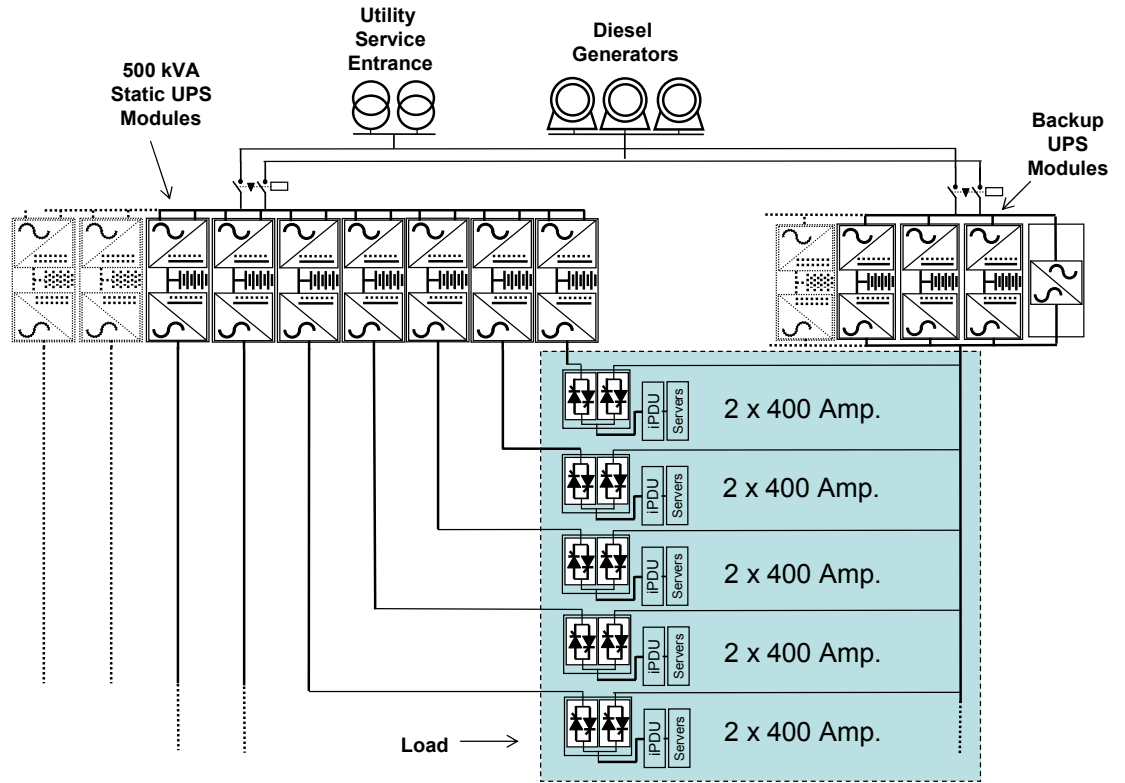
Utility Service Entrance

Diesel Generators

500 kVA Static UPS Modules

Backup UPS Modules

iPDU Servers 2 x 400 Amp.

iPDU Servers 2 x 400 Amp.

iPDU Servers 2 x 400 Amp.

iPDU Servers 2 x 400 Amp.

Load

iPDU Servers 2 x 400 Amp.